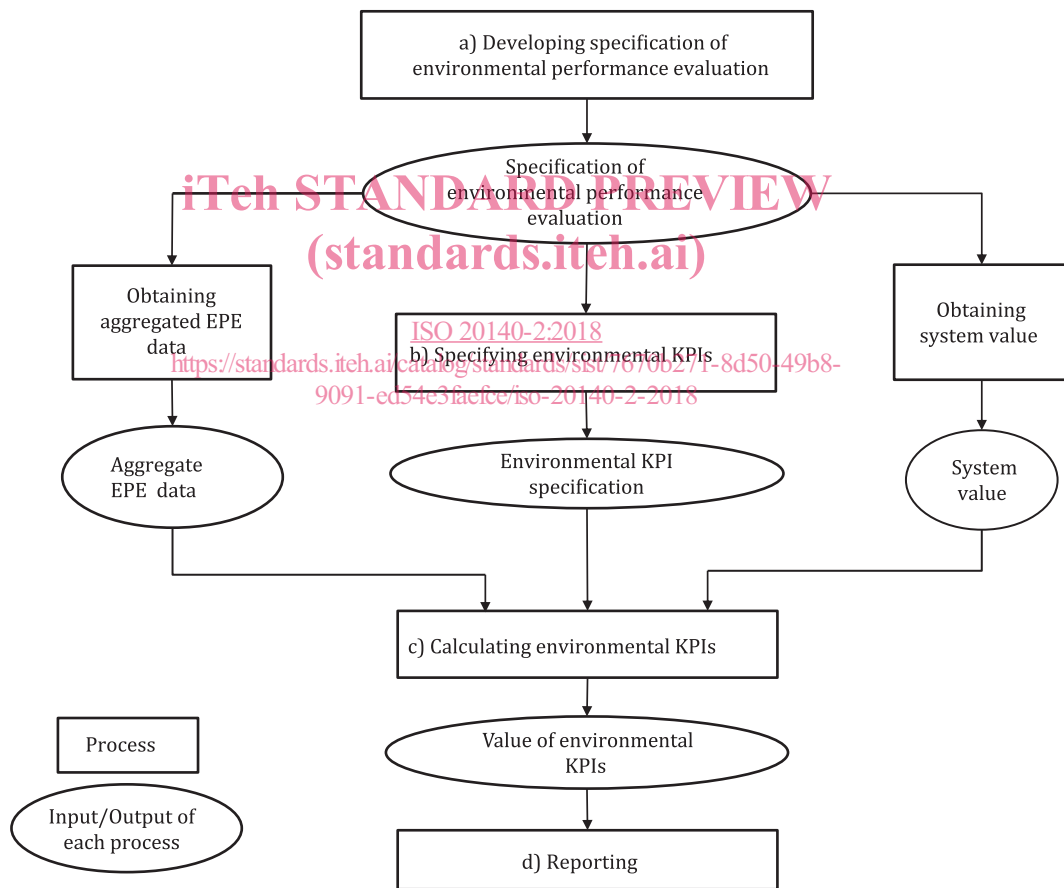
a) Developing specification of environmental performance evaluation

Specification of environmental performance evaluation

iTeh STANDARD PREVIEW
(standards.iteh.ai)

Obtaining aggregated EPE data

ISO 20140-2:2018
b) Specifying environmental KPIs
https://standards.iteh.ai/catalog/standards/sist/7670b271-8d50-49b8-9091-ed54e3faefce/iso-20140-2-2018

Obtaining system value

Aggregate EPE data

Environmental KPI specification

System value

c) Calculating environmental KPIs

Value of environmental KPIs

d) Reporting

Process

Input/Output of each process